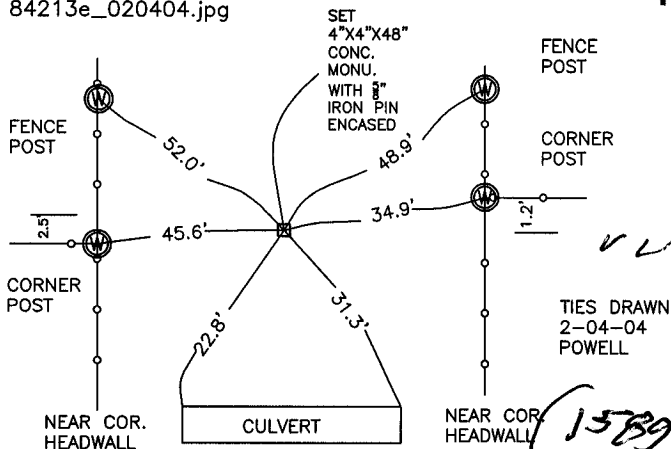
84213e_020404.jpg

SET 4"X4"X48" CONC. MONU. WITH $\frac{5}{8}$" IRON PIN ENCASED

FENCE POST

FENCE POST

52.0'

48.9'

CORNER POST

2.5'

45.6'

34.9'

1.2'

CORNER POST

22.8'

31.3'

TIES DRAWN 2-04-04 POWELL

NEAR COR. HEADWALL

CULVERT

NEAR COR HEADWALL

1589